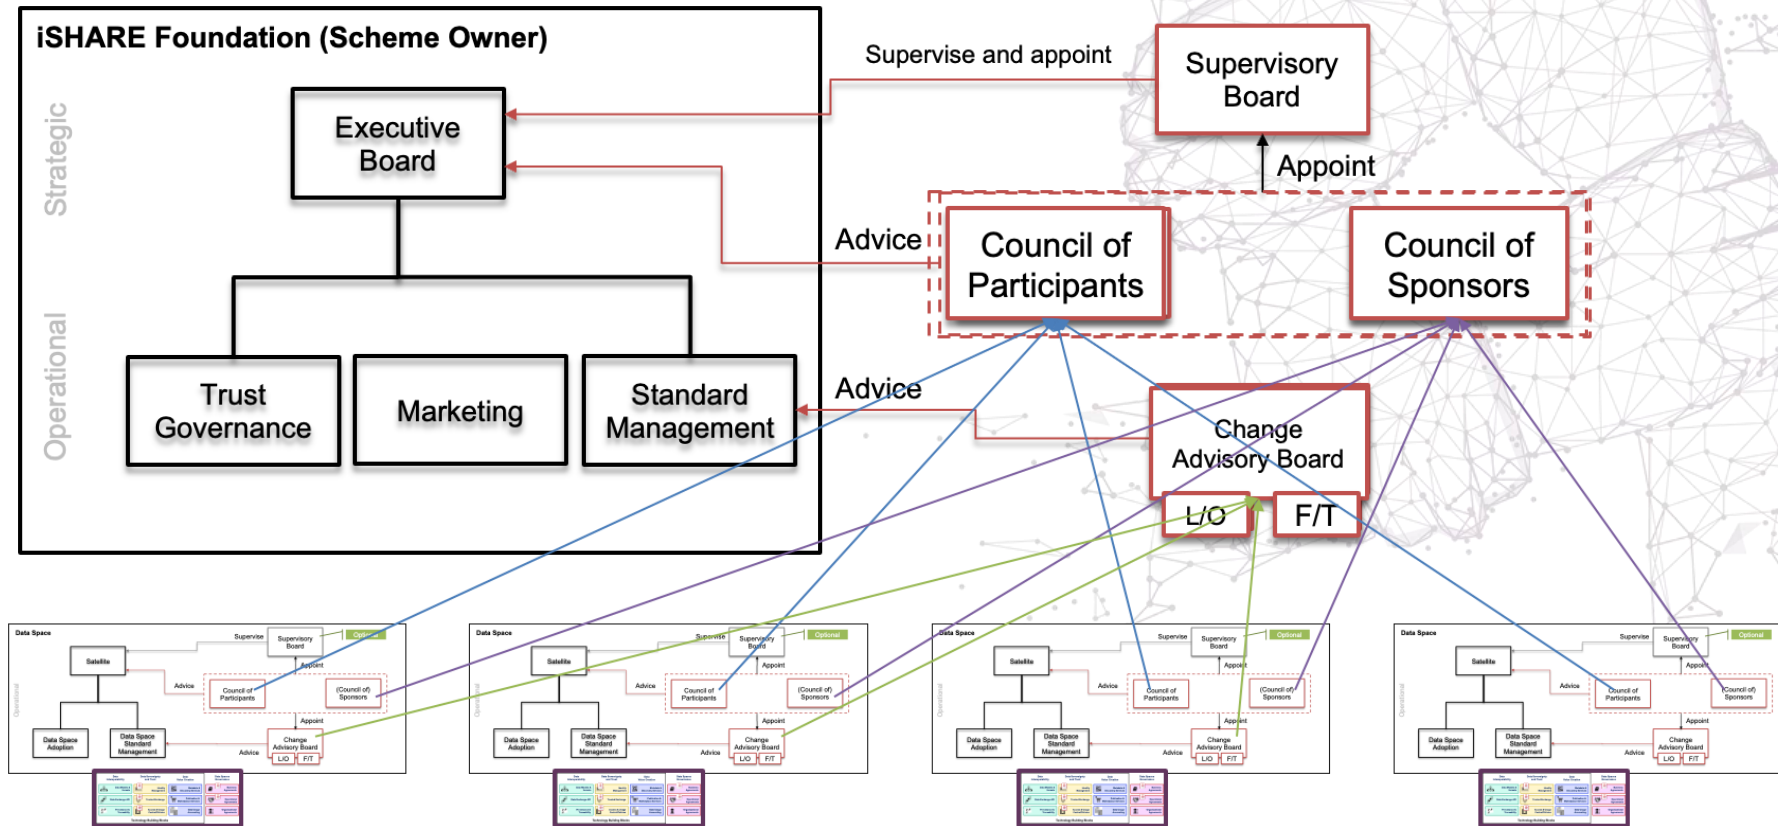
iSHARE Foundation (Scheme Owner)

Strategic

Operational

Executive Board

Trust Governance

Marketing

Standard Management

Supervise and appoint

Supervisory Board

Appoint

Advice

Council of Participants

Council of Sponsors

Advice

Change Advisory Board

L/O

F/T

Data Space
Supervise
Supervisory Board
Optional
Satellite
Appoint
Advice
Council of Participants
(Council of) Sponsors
Appoint
Data Space Adoption
Data Space Standard Management
Advice
Change Advisory Board
L/O
F/T

Data Space
Supervise
Supervisory Board
Optional
Satellite
Appoint
Advice
Council of Participants
(Council of) Sponsors
Appoint
Data Space Adoption
Data Space Standard Management
Advice
Change Advisory Board
L/O
F/T

Data Space
Supervise
Supervisory Board
Optional
Satellite
Appoint
Advice
Council of Participants
(Council of) Sponsors
Appoint
Data Space Adoption
Data Space Standard Management
Advice
Change Advisory Board
L/O
F/T

Data Space
Supervise
Supervisory Board
Optional
Satellite
Appoint
Advice
Council of Participants
(Council of) Sponsors
Appoint
Data Space Adoption
Data Space Standard Management
Advice
Change Advisory Board
L/O
F/T